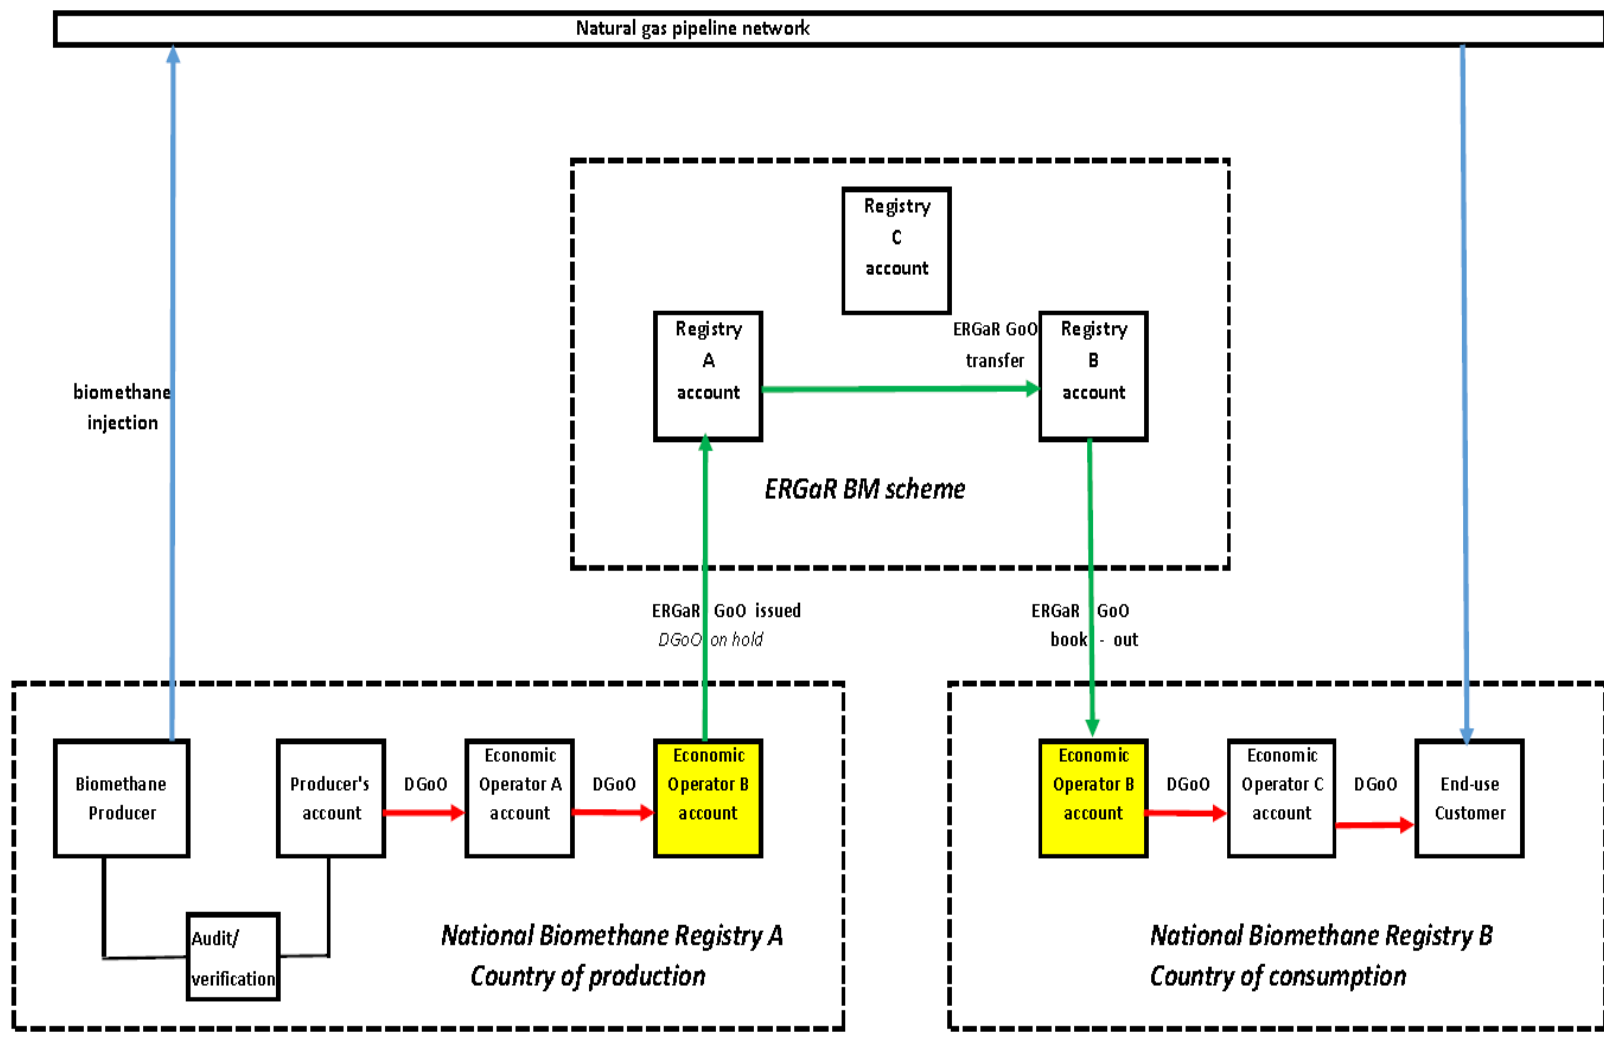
Natural gas pipeline network

Registry C account

Registry A account

ERGaR GoO transfer

Registry B account

ERGaR BM scheme

biomethane injection

ERGaR GoO issued
DGoO on hold

ERGaR GoO book - out

Biomethane Producer

Producer's account

DGoO

Economic Operator A account

DGoO

Economic Operator B account

Economic Operator B account

DGoO

Economic Operator C account

DGoO

End-use Customer

Audit/ verification

National Biomethane Registry A
Country of production

National Biomethane Registry B
Country of consumption